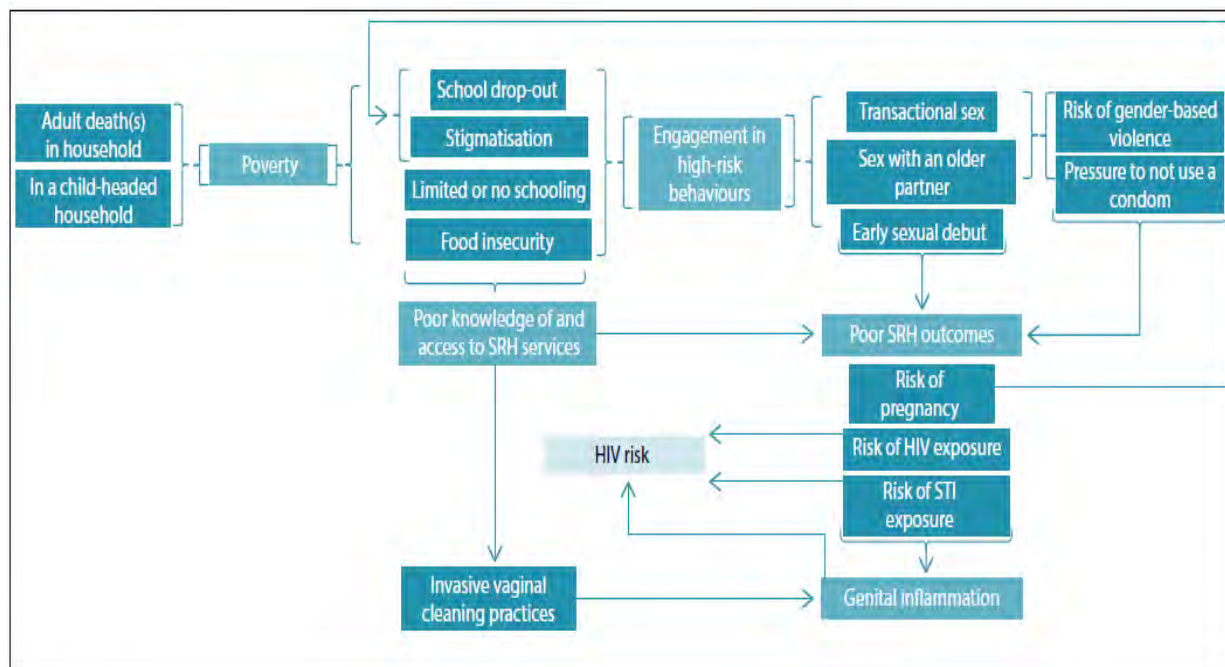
Adult death(s) in household

In a child-headed household

Poverty

School drop-out

Stigmatisation

Limited or no schooling

Food insecurity

Engagement in high-risk behaviours

Transactional sex

Sex with an older partner

Early sexual debut

Risk of gender-based violence

Pressure to not use a condom

Poor knowledge of and access to SRH services

Poor SRH outcomes

Risk of pregnancy

Risk of HIV exposure

Risk of STI exposure

HIV risk

Invasive vaginal cleaning practices

Genital inflammation